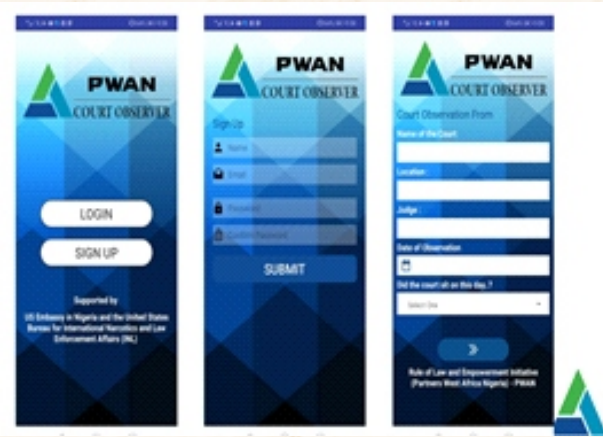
PWAN
COURT OBSERVER

LOGIN

SIGN UP

Supported by
US Embassy in Nigeria and the United States Bureau for International Narcotics and Law Enforcement Affairs (INL)

PWAN
COURT OBSERVER

Sign Up

Name

Email

Password

Confirm Password

SUBMIT

PWAN
COURT OBSERVER

Court Observation From

Name of the Court

Location :

Judge :

Date of Observation

Did the court sit on this day..?

Select One

»

Rule of Law and Empowerment Initiative (Partners West Africa Nigeria) - PWAN